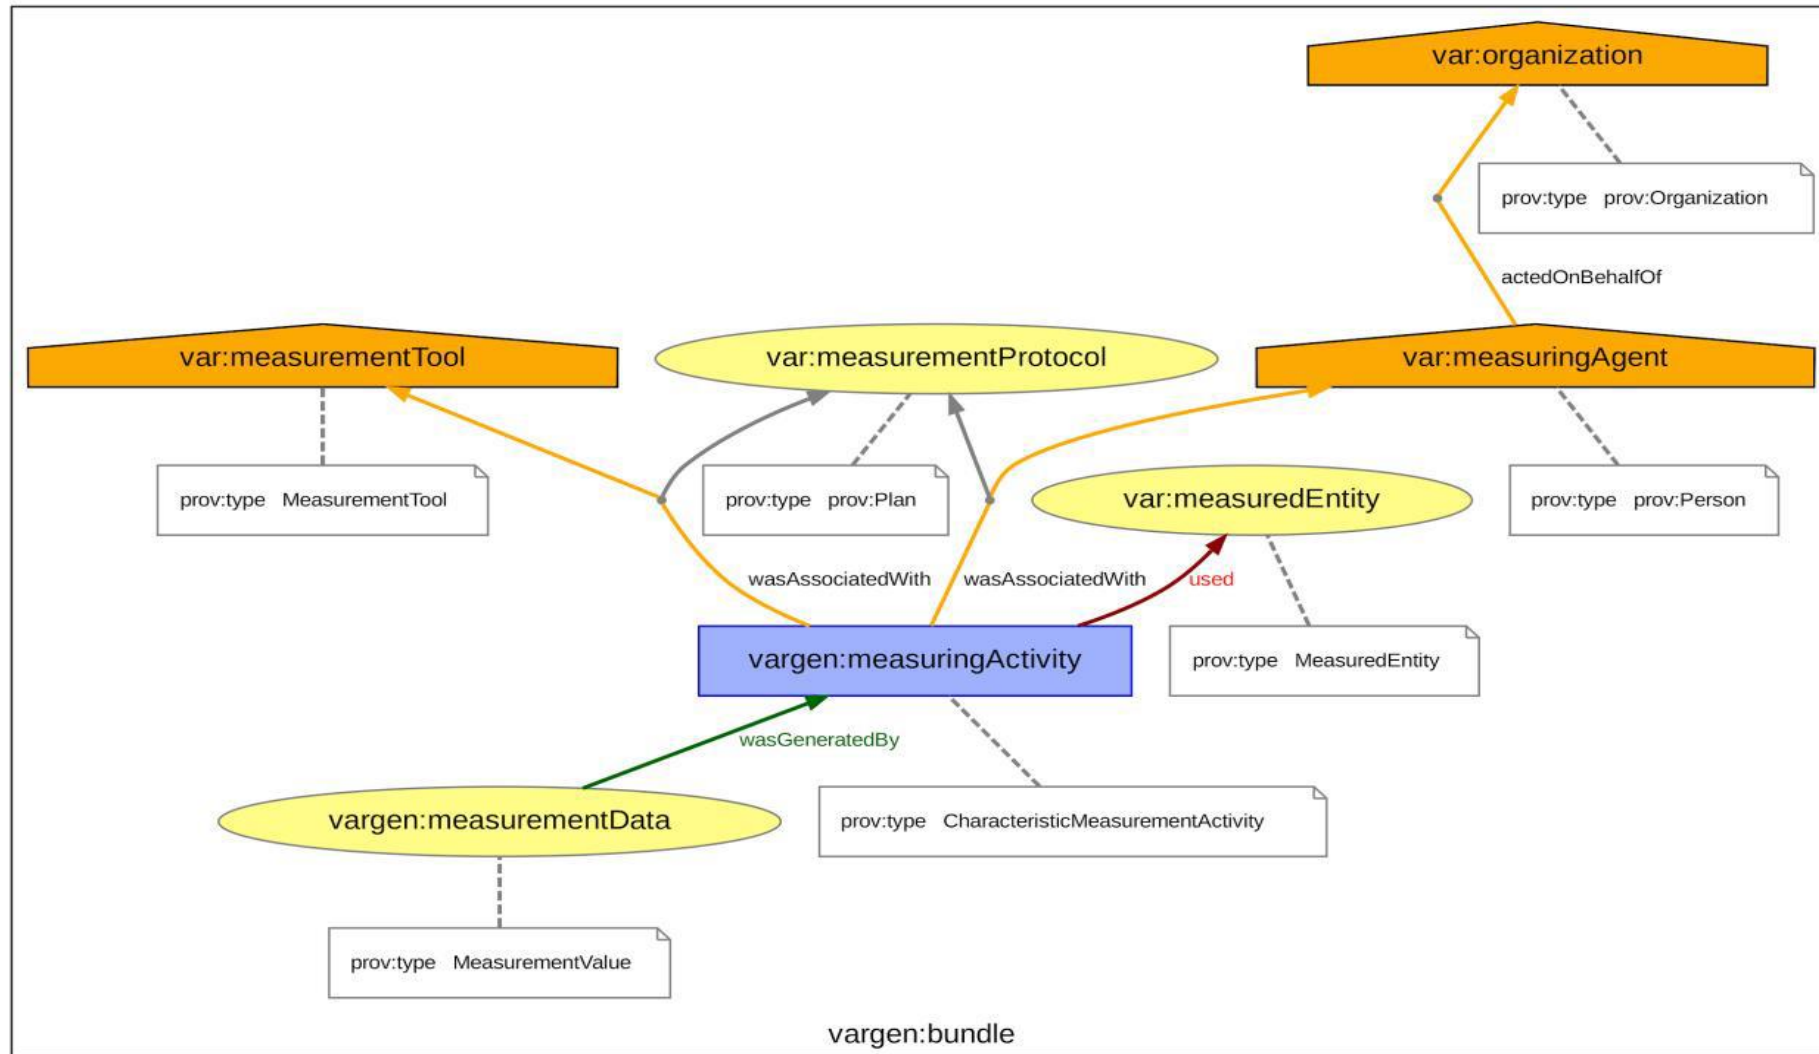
var:organization

prov:type prov:Organization

actedOnBehalfOf

var:measurementTool

var:measurementProtocol

var:measuringAgent

prov:type MeasurementTool

prov:type prov:Plan

var:measuredEntity

prov:type prov:Person

wasAssociatedWith

wasAssociatedWith

used

vargen:measuringActivity

prov:type MeasuredEntity

wasGeneratedBy

vargen:measurementData

prov:type CharacteristicMeasurementActivity

prov:type MeasurementValue

vargen:bundle